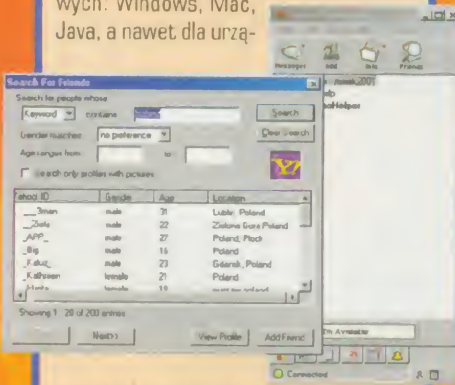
wych: Windows, Mac, Java, a nawet dla urzą-

Search For Friends

Search for people whose

Keyword | contains | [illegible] | Search

Gender matches | no preference | Clear Search

Age ranges from: | to:

Search only profiles with pictures

| ahoo! ID | Gender | Age | Location |
|---|---|---|---|
| __3man | male | 31 | Lublin, Poland |
| __Dixie | male | 22 | Zielona Gora, Poland |
| _APP_ | male | 27 | Poland, Plock |
| _Big_ | male | 16 | Poland |
| _Kaluz | male | 23 | Gdansk, Poland |
| _Kathseen | female | 21 | Poland |
| _Marta | female | 19 | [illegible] |

Showing 1 - 20 of 200 entries

Next > | View Profile | Add Friend

Messenger | Add | Info | Friends

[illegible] 2001

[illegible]

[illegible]Helper

I'm Available

Connected